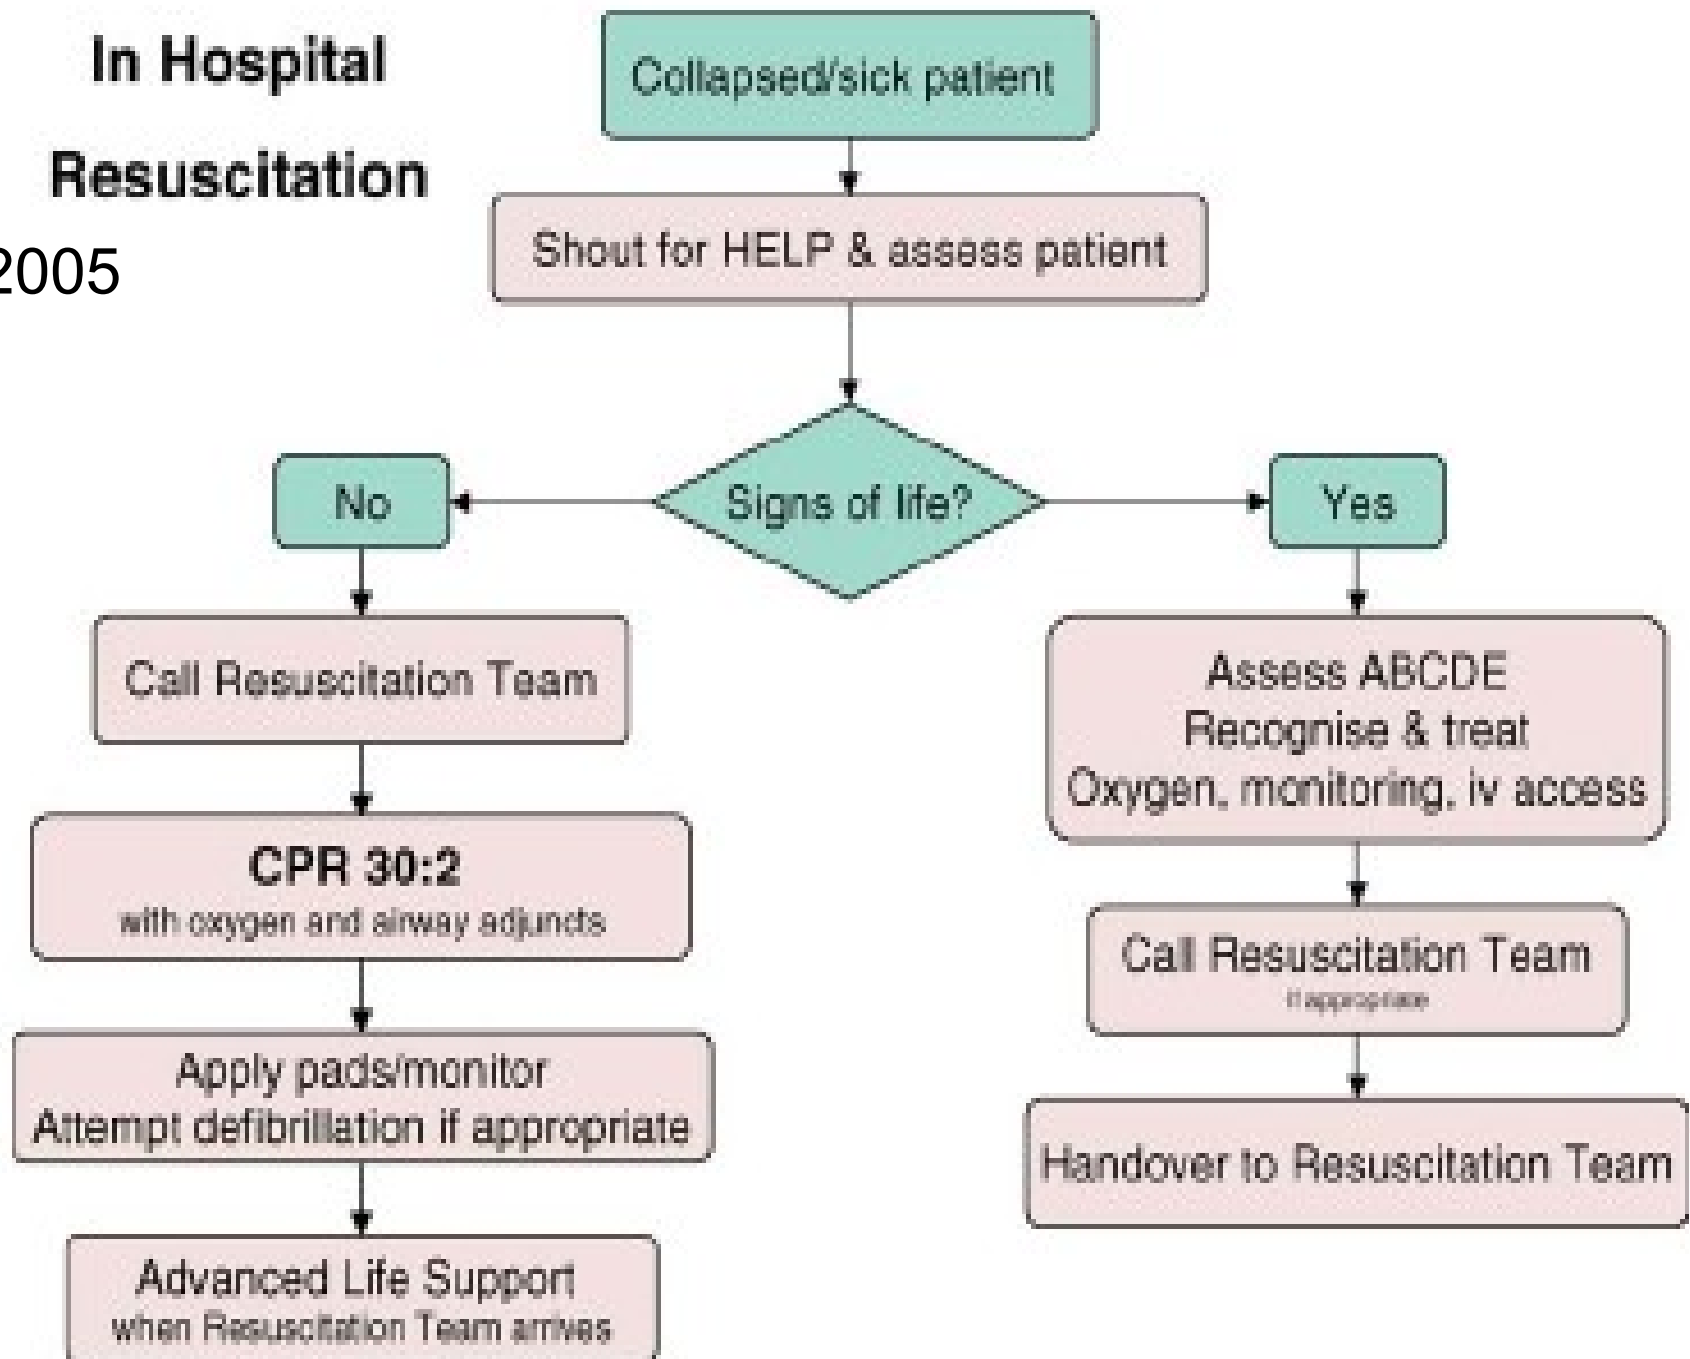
In Hospital

Resuscitation

2005

Collapsed/sick patient

Shout for HELP & assess patient

Signs of life?

No

Call Resuscitation Team

CPR 30:2
with oxygen and airway adjuncts

Apply pads/monitor
Attempt defibrillation if appropriate

Advanced Life Support
when Resuscitation Team arrives

Yes

Assess ABCDE
Recognise & treat
Oxygen, monitoring, iv access

Call Resuscitation Team
if appropriate

Handover to Resuscitation Team